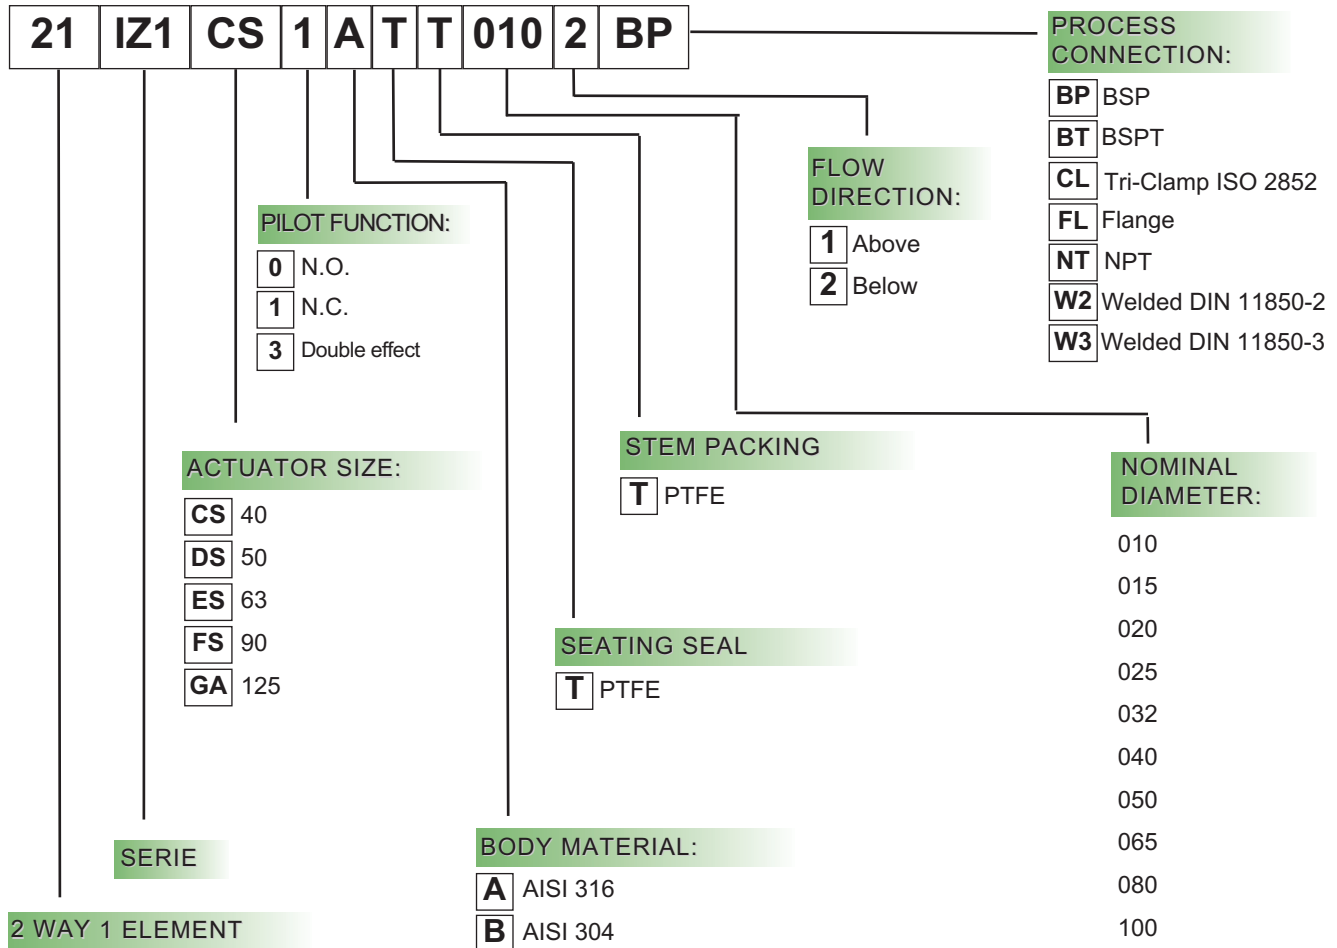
21 IZ1 CS 1 A T T 010 2 BP

PROCESS CONNECTION:
BP BSP
BT BSPT
CL Tri-Clamp ISO 2852
FL Flange
NT NPT
W2 Welded DIN 11850-2
W3 Welded DIN 11850-3

FLOW DIRECTION:
1 Above
2 Below

PILOT FUNCTION:
0 N.O.
1 N.C.
3 Double effect

STEM PACKING
T PTFE

NOMINAL DIAMETER:
010
015
020
025
032
040
050
065
080
100

ACTUATOR SIZE:
CS 40
DS 50
ES 63
FS 90
GA 125

SEATING SEAL
T PTFE

SERIE

BODY MATERIAL:
A AISI 316
B AISI 304

2 WAY 1 ELEMENT